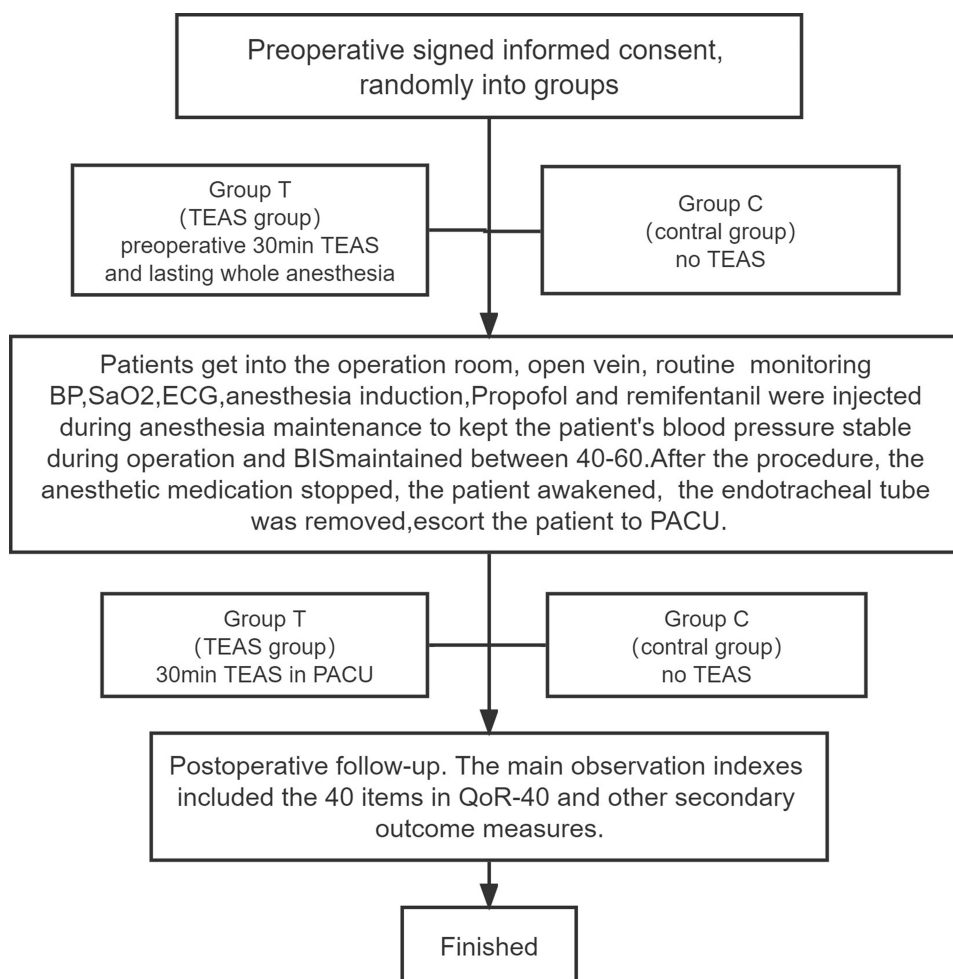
Preoperative signed informed consent, randomly into groups

Group T
(TEAS group)
preoperative 30min TEAS
and lasting whole anesthesia

Group C
(contral group)
no TEAS

Patients get into the operation room, open vein, routine monitoring BP,SaO2,ECG,anesthesia induction,Propofol and remifentanil were injected during anesthesia maintenance to kept the patient's blood pressure stable during operation and BISmaintained between 40-60.After the procedure, the anesthetic medication stopped, the patient awakened, the endotracheal tube was removed,escort the patient to PACU.

Group T
(TEAS group)
30min TEAS in PACU

Group C
(contral group)
no TEAS

Postoperative follow-up. The main observation indexes included the 40 items in QoR-40 and other secondary outcome measures.

Finished